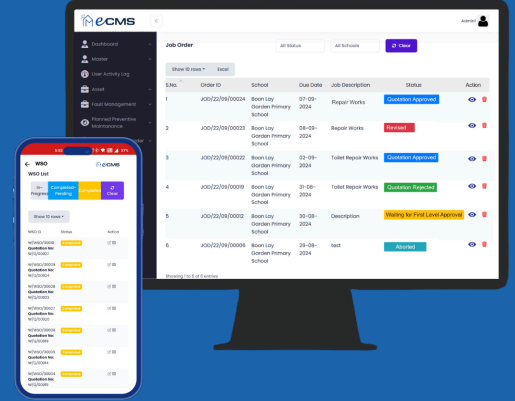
eCMS

Admin

Dashboard
Master
User Activity Log
Asset
Fault Management
Planned Preventive Maintenance

Job Order

All Status
All Schools
Clear

Show 10 rows
Excel

| S.No. | Order ID | School | Due Date | Job Description | Status | Action |
|---|---|---|---|---|---|---|
| 1 | JOD/22/09/00024 | Boon Lay Garden Primary School | 07-09-2024 | Repair Works | Quotation Approved | |
| 2 | JOD/22/09/00023 | Boon Lay Garden Primary School | 08-09-2024 | Repair Works | Revised | |
| 3 | JOD/22/09/00022 | Boon Lay Garden Primary School | 02-09-2024 | Toilet Repair Works | Quotation Approved | |
| 4 | JOD/22/09/00019 | Boon Lay Garden Primary School | 31-08-2024 | Toilet Repair Works | Quotation Rejected | |
| 5 | JOD/22/09/00012 | Boon Lay Garden Primary School | 30-08-2024 | Description | Waiting for First Level Approval | |
| 6 | JOD/22/09/00006 | Boon Lay Garden Primary School | 29-08-2024 | test | Aborted | |

Showing 1 to 6 of 6 entries

WSO
eCMS
WSO List
In-Progress
Completed-Pending
Completed
Clear
Show 10 rows

| WSO ID | Status | Action |
|---|---|---|
| W/SO/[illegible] Quotation No: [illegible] | Completed | |
| W/SO/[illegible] Quotation No: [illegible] | Completed | |
| W/SO/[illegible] Quotation No: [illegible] | Completed | |
| W/SO/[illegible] Quotation No: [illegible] | Completed | |
| W/SO/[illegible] Quotation No: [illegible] | Completed | |
| W/SO/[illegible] Quotation No: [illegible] | Completed | |
| W/SO/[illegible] Quotation No: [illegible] | Completed | |